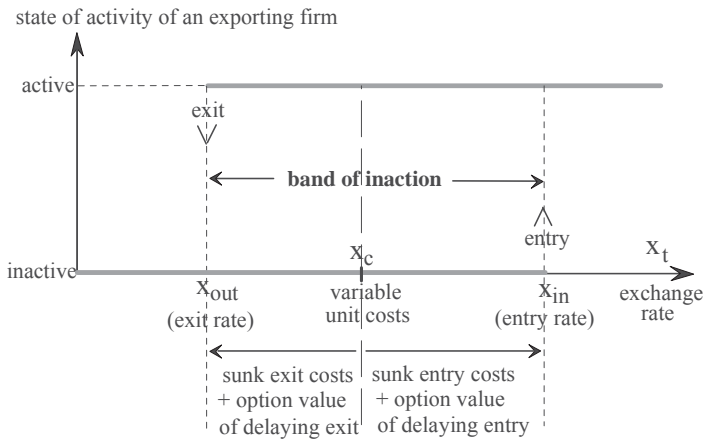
state of activity of an exporting firm

active

exit

band of inaction

entry

inactive

$x_c$

$x_t$

$x_{out}$
(exit rate)

variable
unit costs

$x_{in}$
(entry rate)

exchange
rate

sunk exit costs
+ option value
of delaying exit

sunk entry costs
+ option value
of delaying entry